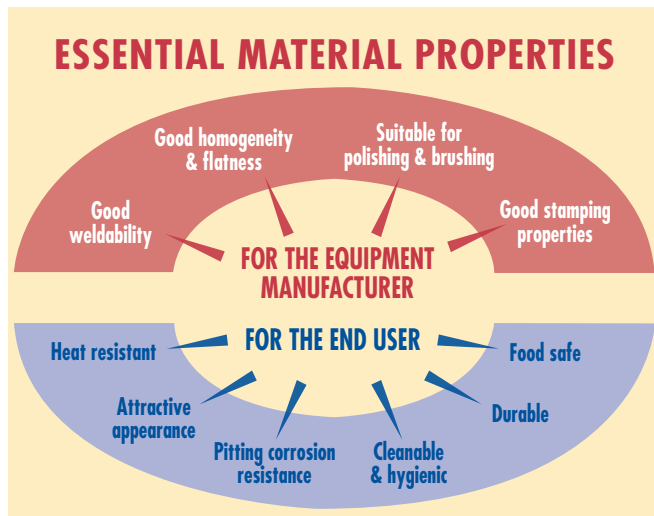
ESSENTIAL MATERIAL PROPERTIES

Good homogeneity & flatness

Suitable for polishing & brushing

Good weldability

Good stamping properties

FOR THE EQUIPMENT MANUFACTURER

FOR THE END USER

Heat resistant

Food safe

Attractive appearance

Durable

Pitting corrosion resistance

Cleanable & hygienic